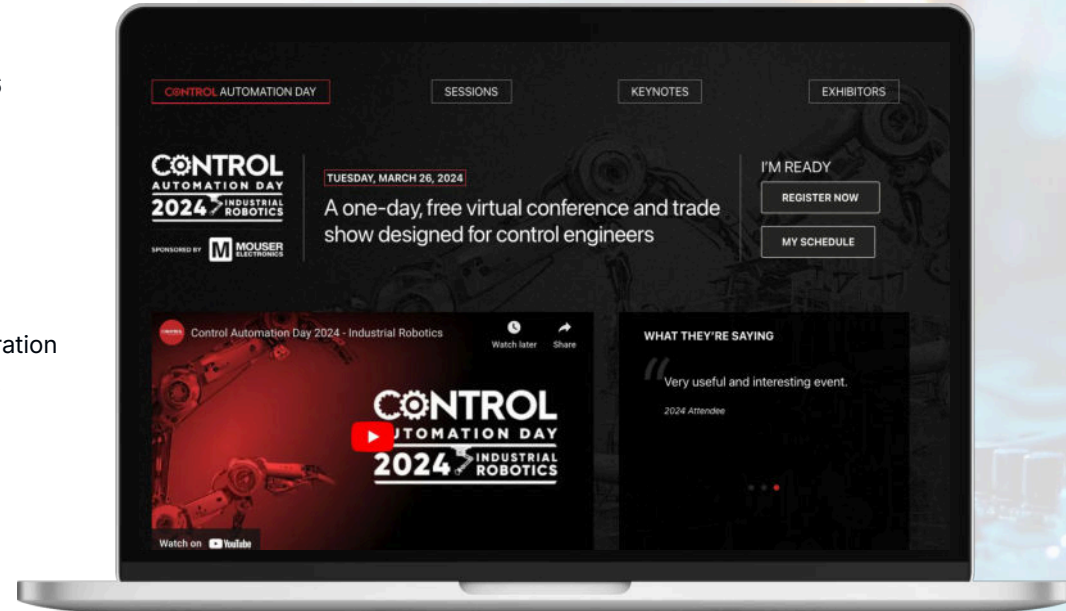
s

ration

CONTROL AUTOMATION DAY

SESSIONS

KEYNOTES

EXHIBITORS

CONTROL AUTOMATION DAY 2024 INDUSTRIAL ROBOTICS

SPONSORED BY MOUSER ELECTRONICS

TUESDAY, MARCH 26, 2024

A one-day, free virtual conference and trade show designed for control engineers

I'M READY

REGISTER NOW

MY SCHEDULE

Control Automation Day 2024 - Industrial Robotics

Watch later

Share

CONTROL AUTOMATION DAY 2024 INDUSTRIAL ROBOTICS

Watch on YouTube

WHAT THEY'RE SAYING

Very useful and interesting event.

2024 Attendee